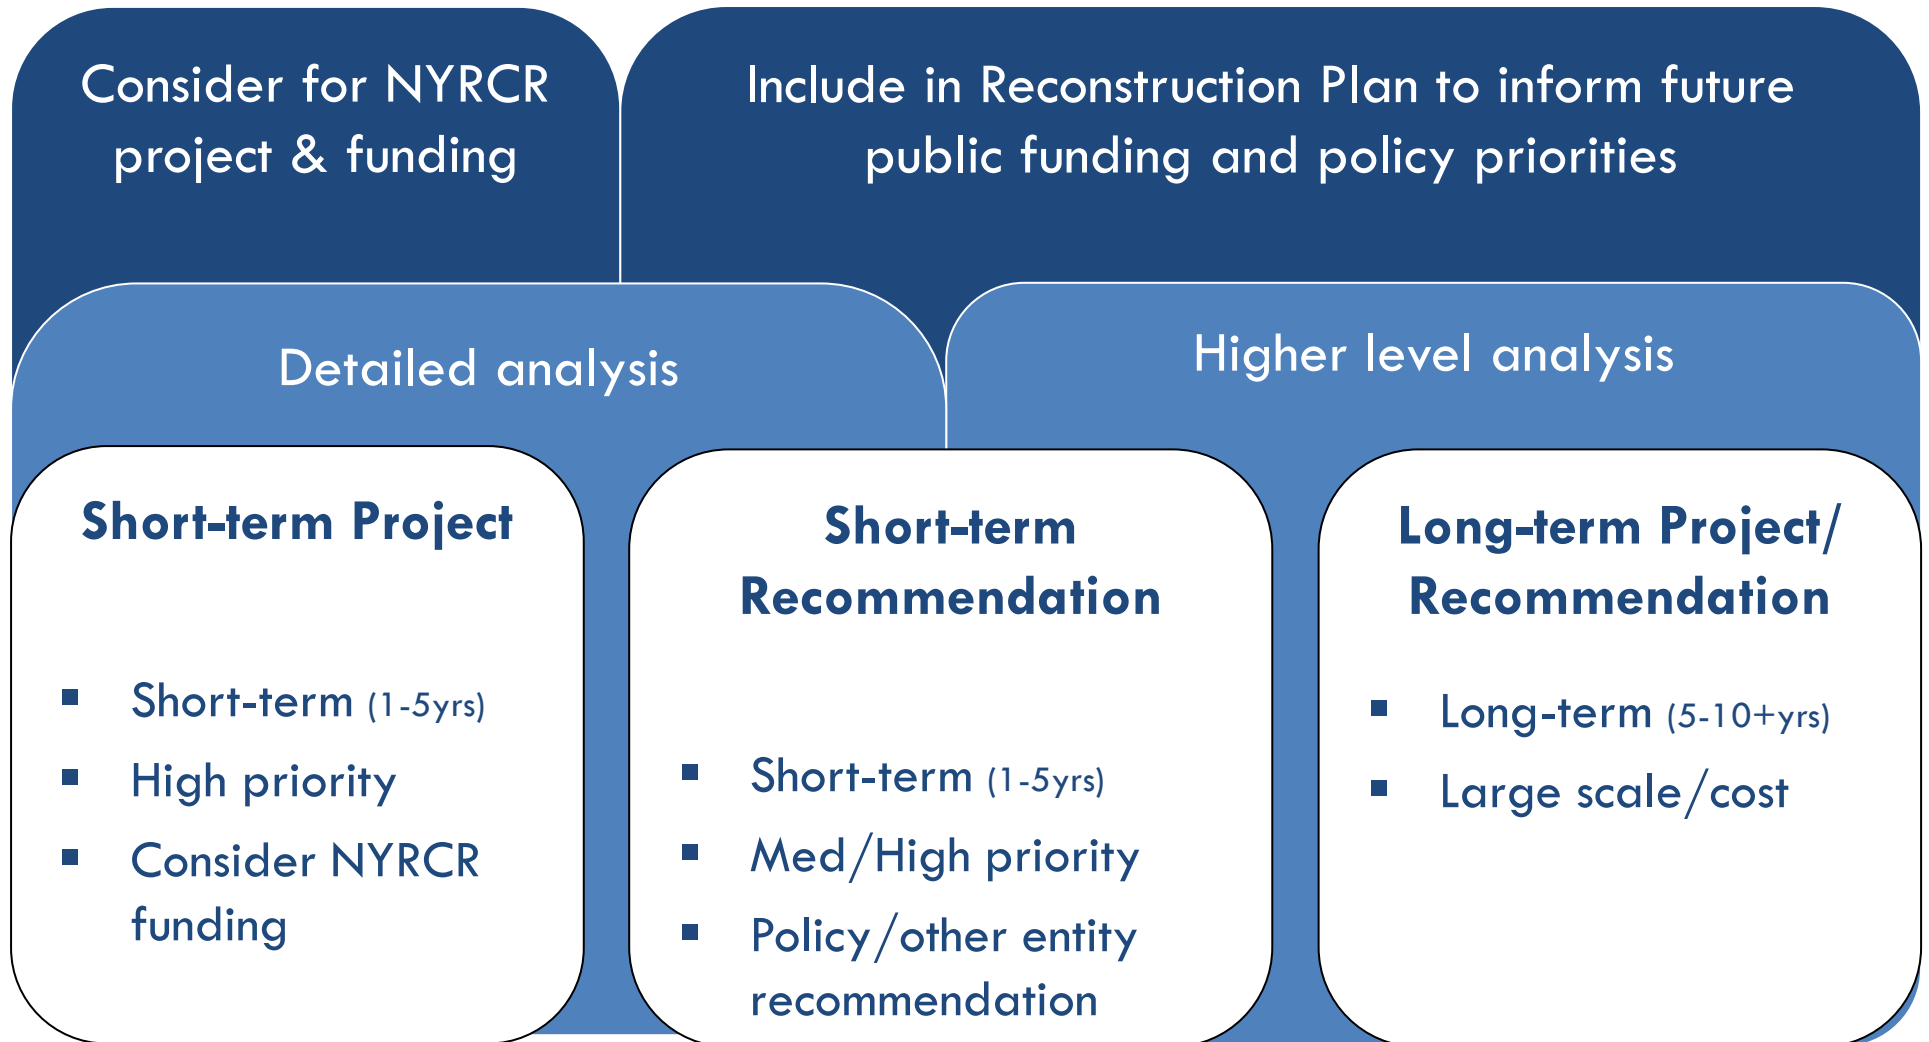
Consider for NYRCR project & funding

Include in Reconstruction Plan to inform future public funding and policy priorities

Detailed analysis

Higher level analysis

**Short-term Project**

- Short-term (1-5yrs)
- High priority
- Consider NYRCR funding

**Short-term Recommendation**

- Short-term (1-5yrs)
- Med/High priority
- Policy/other entity recommendation

**Long-term Project/ Recommendation**

- Long-term (5-10+yrs)
- Large scale/cost